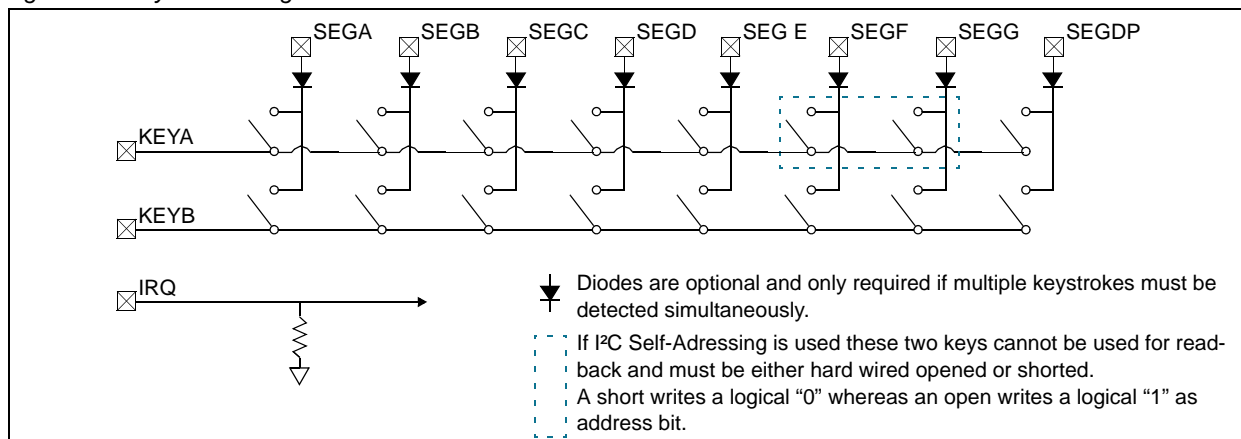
SEGA SEGB SEGC SEGD SEG E SEGF SEGG SEGDP

KEYA

KEYB

IRQ

Diodes are optional and only required if multiple keystrokes must be detected simultaneously.

If I²C Self-Adressing is used these two keys cannot be used for readback and must be either hard wired opened or shorted.
A short writes a logical “0” whereas an open writes a logical “1” as address bit.